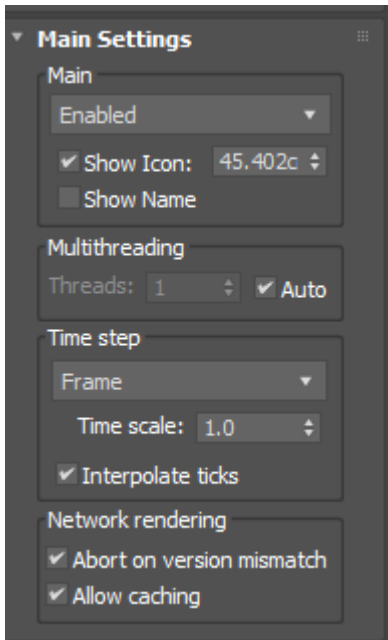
Main Settings

Main

Enabled

Show Icon: 45.402c

Show Name

Multithreading

Threads: 1

Auto

Time step

Frame

Time scale: 1.0

Interpolate ticks

Network rendering

Abort on version mismatch

Allow caching